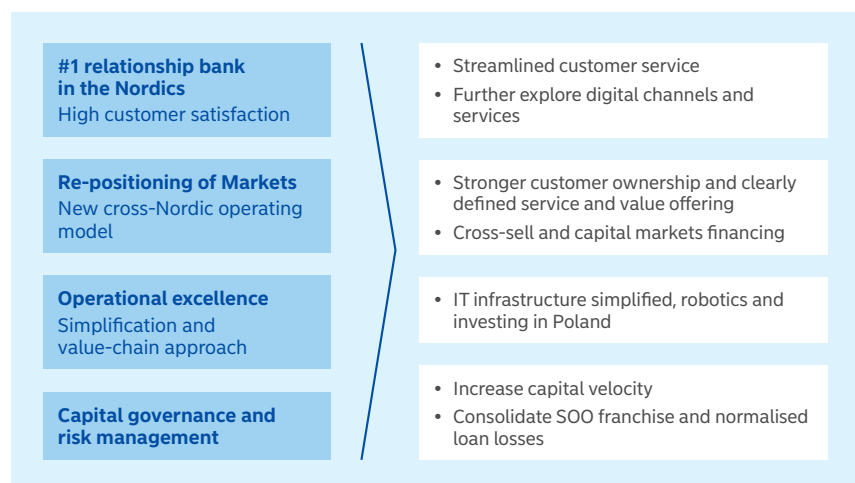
**#1 relationship bank in the Nordics**
High customer satisfaction

**Re-positioning of Markets**
New cross-Nordic operating model

**Operational excellence**
Simplification and value-chain approach

**Capital governance and risk management**

• Streamlined customer service
• Further explore digital channels and services

• Stronger customer ownership and clearly defined service and value offering
• Cross-sell and capital markets financing

• IT infrastructure simplified, robotics and investing in Poland

• Increase capital velocity
• Consolidate SOO franchise and normalised loan losses